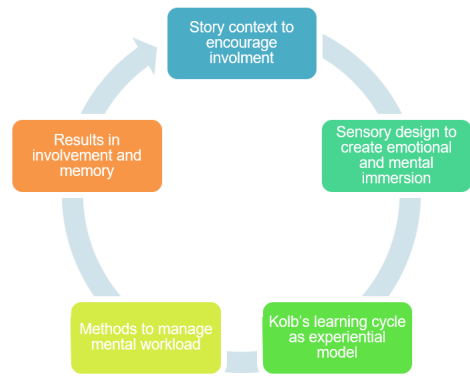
Story context to encourage involment

Sensory design to create emotional and mental immersion

Kolb's learning cycle as experiential model

Methods to manage mental workload

Results in involvement and memory